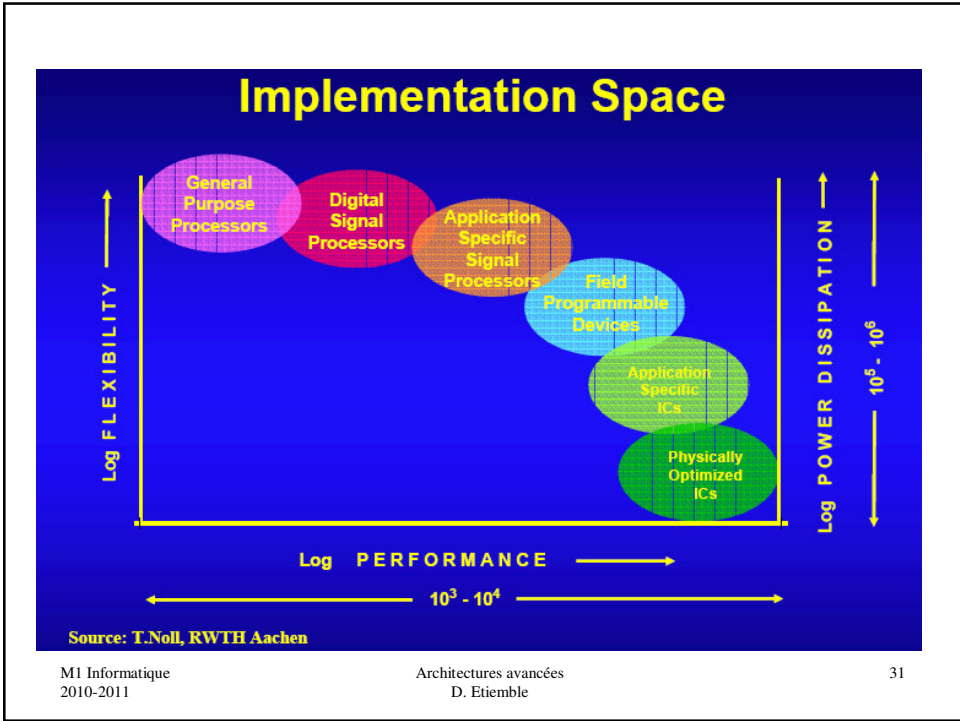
Implementation Space

General Purpose Processors

Digital Signal Processors

Application Specific Signal Processors

Field Programmable Devices

Application Specific ICs

Physically Optimized ICs

Log FLEXIBILITY

Log POWER DISSIPATION

$10^5 - 10^6$

Log PERFORMANCE

$10^3 - 10^4$

Source: T.Noll, RWTH Aachen

M1 Informatique
2010-2011

Architectures avancées
D. Etiemble

31